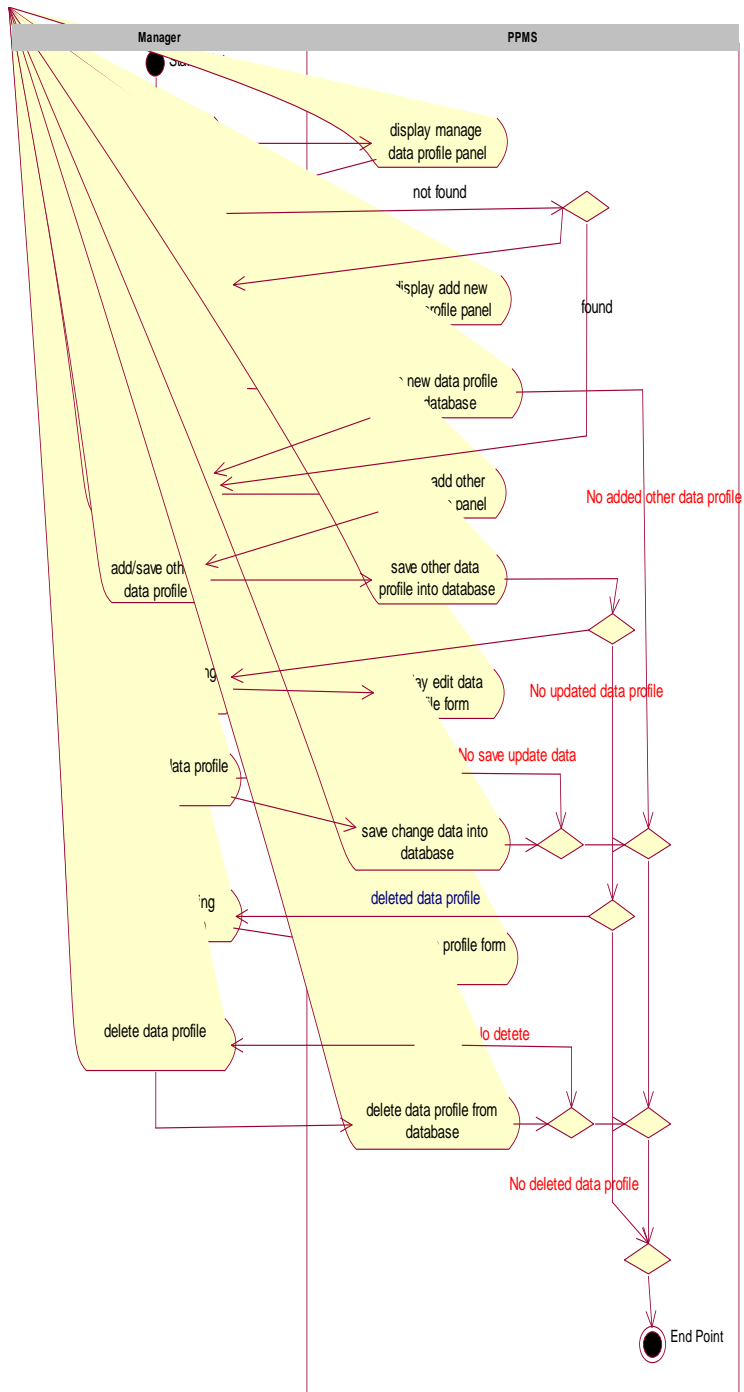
Manager

PPMS

Sta

display manage data profile panel

not found

display add new profile panel

found

new data profile database

add other panel

No added other data profile

add/save oth data profile

save other data profile into database

ng

lay edit data ile form

No updated data profile

No save update data

ata profile

save change data into database

deleted data profile

ing

profile form

lo detete

delete data profile

delete data profile from database

No deleted data profile

End Point